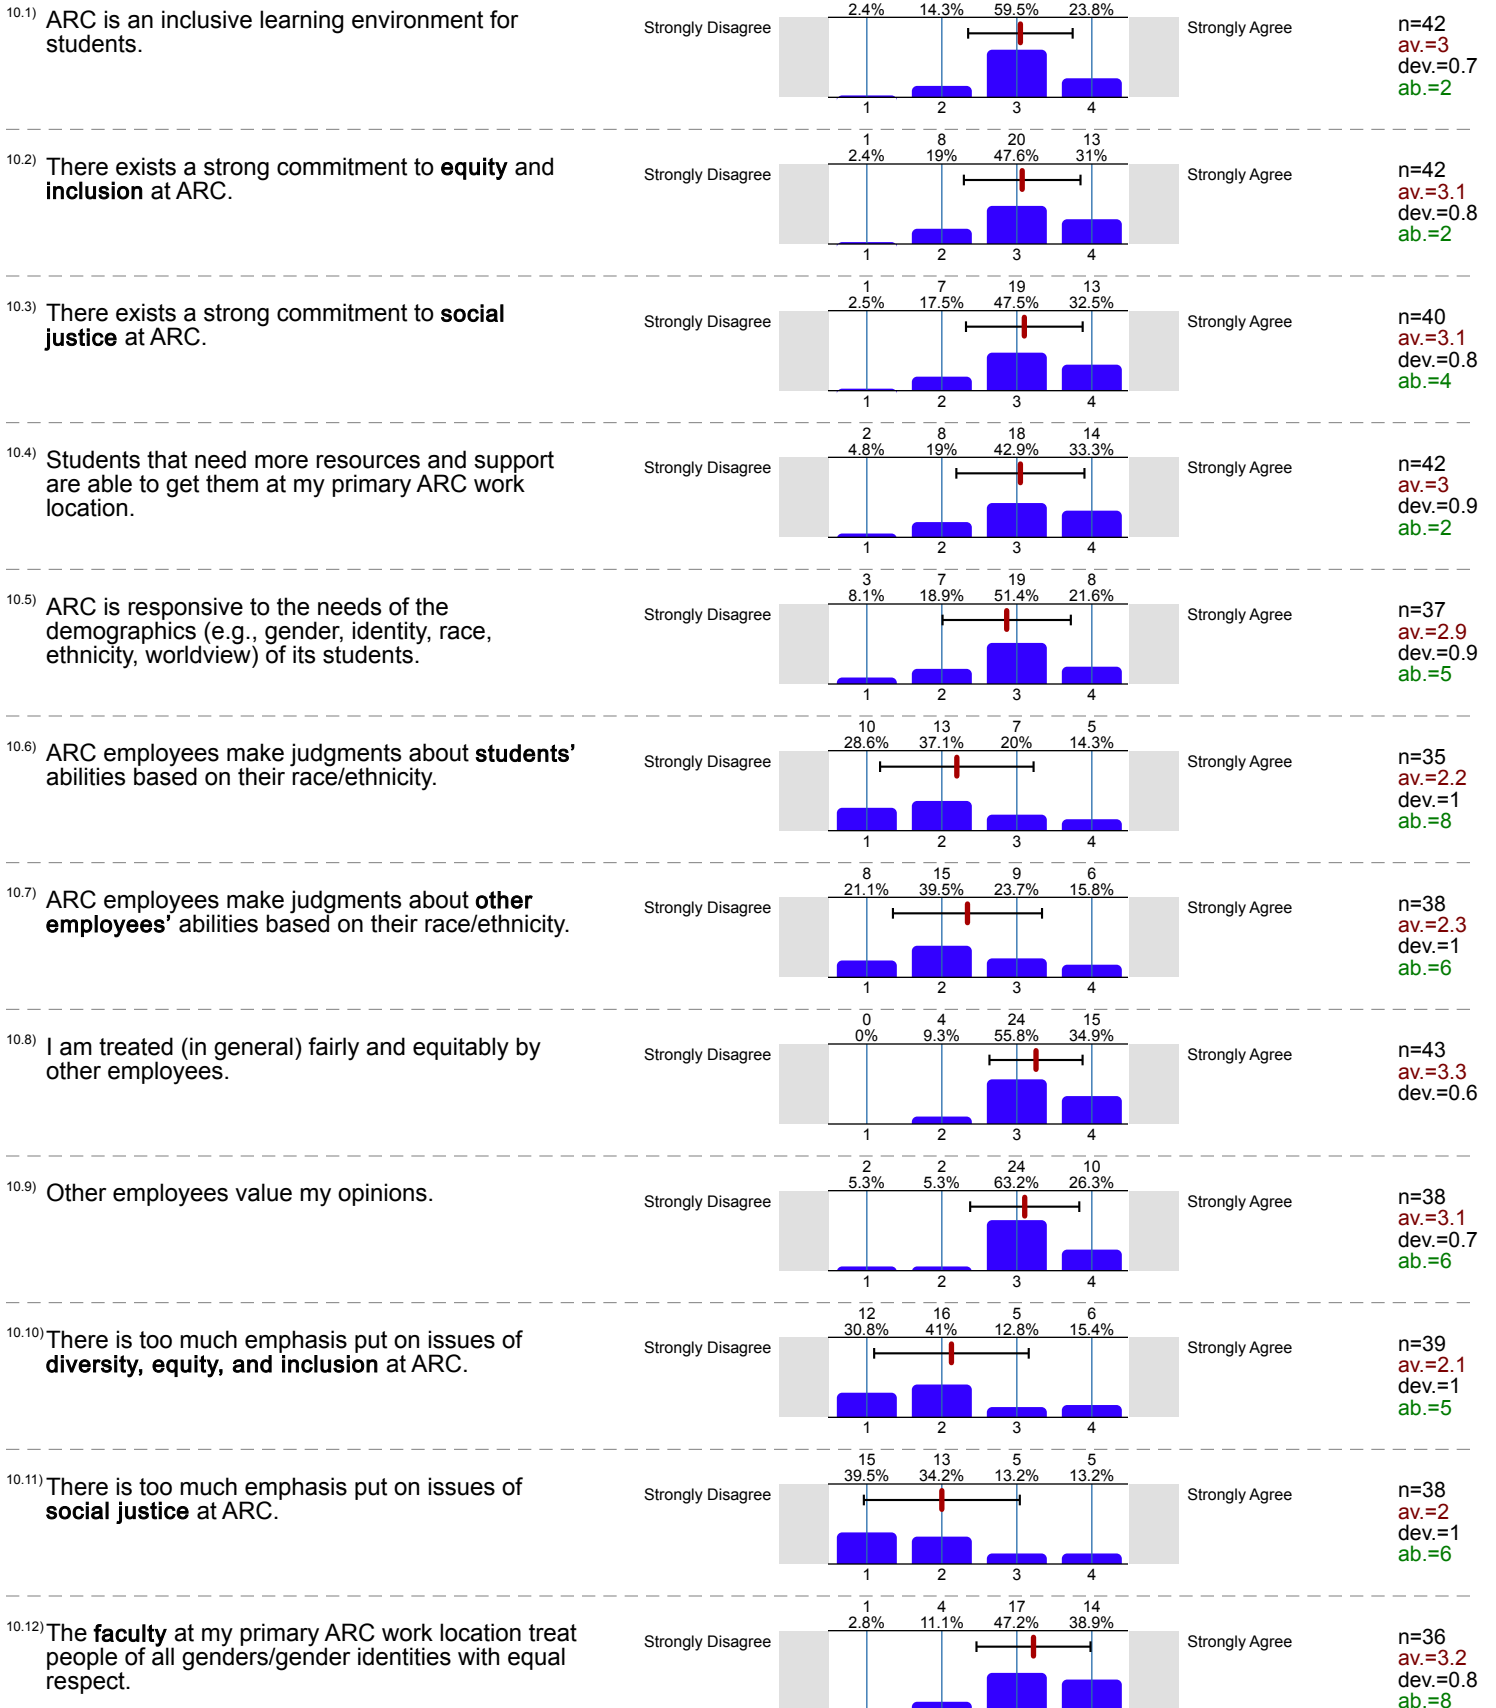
10.1) ARC is an inclusive learning environment for students.

Strongly Disagree

| 2.4% | 14.3% | 59.5% | 23.8% |
|---|---|---|---|

1 2 3 4

Strongly Agree

n=42
av.=3
dev.=0.7
ab.=2

10.2) There exists a strong commitment to **equity** and **inclusion** at ARC.

Strongly Disagree

| 1 | 8 | 20 | 13 |
|---|---|---|---|
| 2.4% | 19% | 47.6% | 31% |

1 2 3 4

Strongly Agree

n=42
av.=3.1
dev.=0.8
ab.=2

10.3) There exists a strong commitment to **social justice** at ARC.

Strongly Disagree

| 1 | 7 | 19 | 13 |
|---|---|---|---|
| 2.5% | 17.5% | 47.5% | 32.5% |

1 2 3 4

Strongly Agree

n=40
av.=3.1
dev.=0.8
ab.=4

10.4) Students that need more resources and support are able to get them at my primary ARC work location.

Strongly Disagree

| 2 | 8 | 18 | 14 |
|---|---|---|---|
| 4.8% | 19% | 42.9% | 33.3% |

1 2 3 4

Strongly Agree

n=42
av.=3
dev.=0.9
ab.=2

10.5) ARC is responsive to the needs of the demographics (e.g., gender, identity, race, ethnicity, worldview) of its students.

Strongly Disagree

| 3 | 7 | 19 | 8 |
|---|---|---|---|
| 8.1% | 18.9% | 51.4% | 21.6% |

1 2 3 4

Strongly Agree

n=37
av.=2.9
dev.=0.9
ab.=5

10.6) ARC employees make judgments about **students'** abilities based on their race/ethnicity.

Strongly Disagree

| 10 | 13 | 7 | 5 |
|---|---|---|---|
| 28.6% | 37.1% | 20% | 14.3% |

1 2 3 4

Strongly Agree

n=35
av.=2.2
dev.=1
ab.=8

10.7) ARC employees make judgments about **other employees'** abilities based on their race/ethnicity.

Strongly Disagree

| 8 | 15 | 9 | 6 |
|---|---|---|---|
| 21.1% | 39.5% | 23.7% | 15.8% |

1 2 3 4

Strongly Agree

n=38
av.=2.3
dev.=1
ab.=6

10.8) I am treated (in general) fairly and equitably by other employees.

Strongly Disagree

| 0 | 4 | 24 | 15 |
|---|---|---|---|
| 0% | 9.3% | 55.8% | 34.9% |

1 2 3 4

Strongly Agree

n=43
av.=3.3
dev.=0.6

10.9) Other employees value my opinions.

Strongly Disagree

| 2 | 2 | 24 | 10 |
|---|---|---|---|
| 5.3% | 5.3% | 63.2% | 26.3% |

1 2 3 4

Strongly Agree

n=38
av.=3.1
dev.=0.7
ab.=6

10.10) There is too much emphasis put on issues of **diversity, equity, and inclusion** at ARC.

Strongly Disagree

| 12 | 16 | 5 | 6 |
|---|---|---|---|
| 30.8% | 41% | 12.8% | 15.4% |

1 2 3 4

Strongly Agree

n=39
av.=2.1
dev.=1
ab.=5

10.11) There is too much emphasis put on issues of **social justice** at ARC.

Strongly Disagree

| 15 | 13 | 5 | 5 |
|---|---|---|---|
| 39.5% | 34.2% | 13.2% | 13.2% |

1 2 3 4

Strongly Agree

n=38
av.=2
dev.=1
ab.=6

10.12) The **faculty** at my primary ARC work location treat people of all genders/gender identities with equal respect.

Strongly Disagree

| 1 | 4 | 17 | 14 |
|---|---|---|---|
| 2.8% | 11.1% | 47.2% | 38.9% |

Strongly Agree

n=36
av.=3.2
dev.=0.8
ab.=8